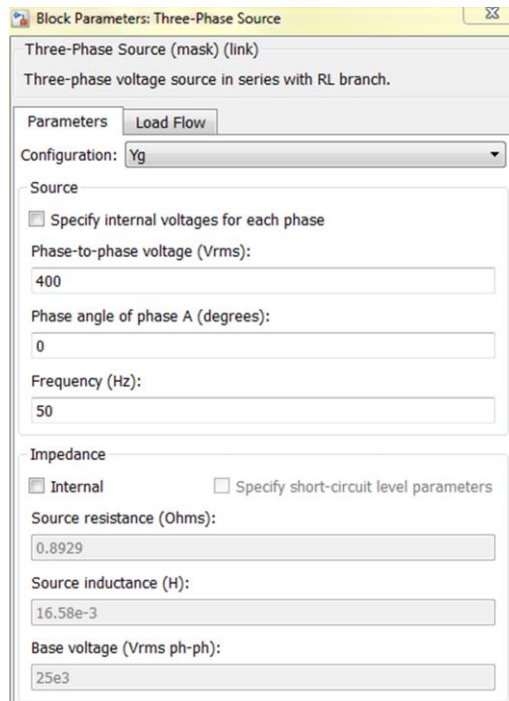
Block Parameters: Three-Phase Source

Three-Phase Source (mask) (link)

Three-phase voltage source in series with RL branch.

Parameters | Load Flow

Configuration: Yg

Source

Specify internal voltages for each phase

Phase-to-phase voltage (Vrms):

400

Phase angle of phase A (degrees):

0

Frequency (Hz):

50

Impedance

Internal

Specify short-circuit level parameters

Source resistance (Ohms):

0.8929

Source inductance (H):

16.58e-3

Base voltage (Vrms ph-ph):

25e3